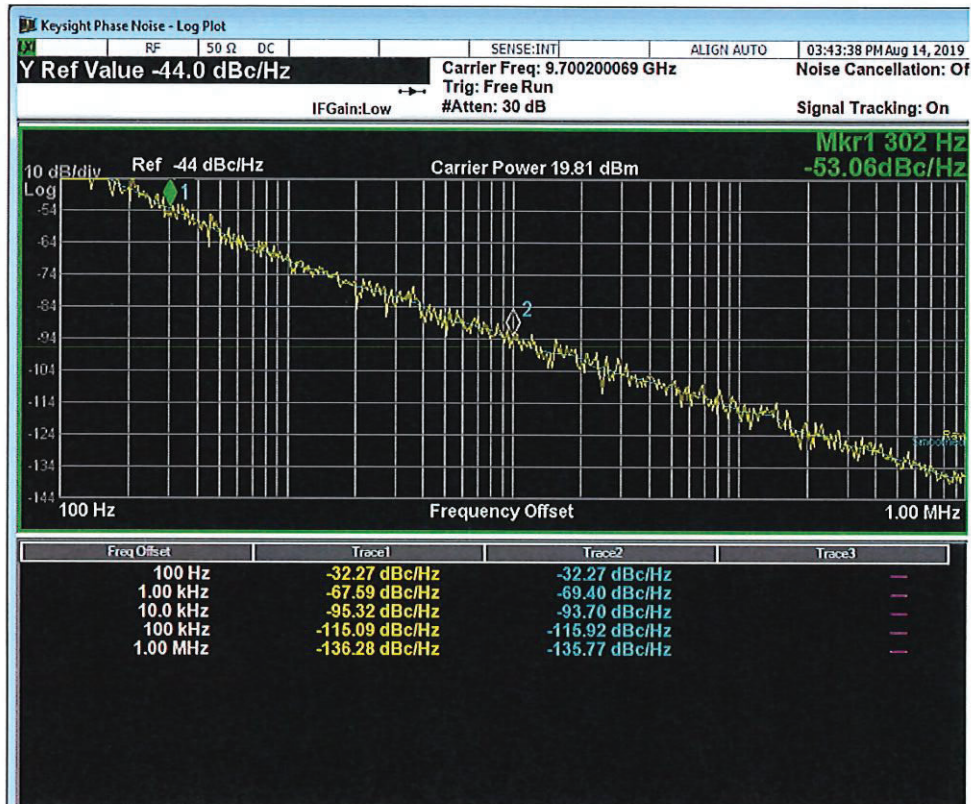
Keysight Phase Noise - Log Plot

RF | 50 Ω | DC | SENSE:INT | ALIGN AUTO | 03:43:38 PM Aug 14, 2019

Y Ref Value -44.0 dBc/Hz

Carrier Freq: 9.700200069 GHz
Trig: Free Run
#Atten: 30 dB

IFGain:Low

Noise Cancellation: Of
Signal Tracking: On

Mkr1 302 Hz
-53.06dBc/Hz

10 dB/div Ref -44 dBc/Hz
Log

Carrier Power 19.81 dBm

-54
-64
-74
-84
-94
-104
-114
-124
-134
-144

1
2

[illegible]

100 Hz
Frequency Offset
1.00 MHz

| Freq Offset | Trace1 | Trace2 | Trace3 |
|---|---|---|---|
| 100 Hz | -32.27 dBc/Hz | -32.27 dBc/Hz | — |
| 1.00 kHz | -67.59 dBc/Hz | -69.40 dBc/Hz | — |
| 10.0 kHz | -95.32 dBc/Hz | -93.70 dBc/Hz | — |
| 100 kHz | -115.09 dBc/Hz | -115.92 dBc/Hz | — |
| 1.00 MHz | -136.28 dBc/Hz | -135.77 dBc/Hz | — |